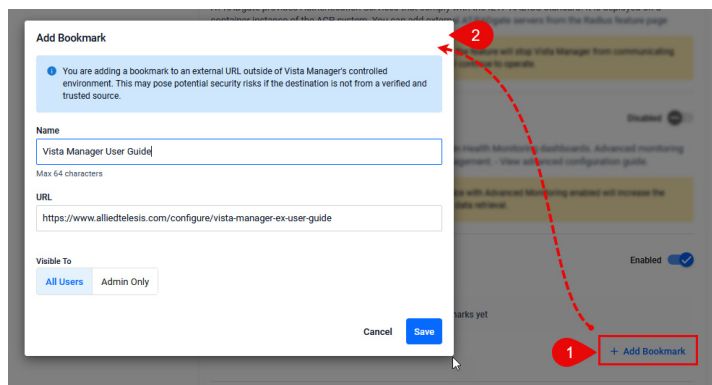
Add Bookmark

You are adding a bookmark to an external URL outside of Vista Manager's controlled environment. This may pose potential security risks if the destination is not from a verified and trusted source.

Name

Vista Manager User Guide

Max 64 characters

URL

https://www.alliedtelesis.com/configure/vista-manager-ex-user-guide

Visible To

All Users | Admin Only

Cancel | Save

2

Disabled

Enabled

1

+ Add Bookmark